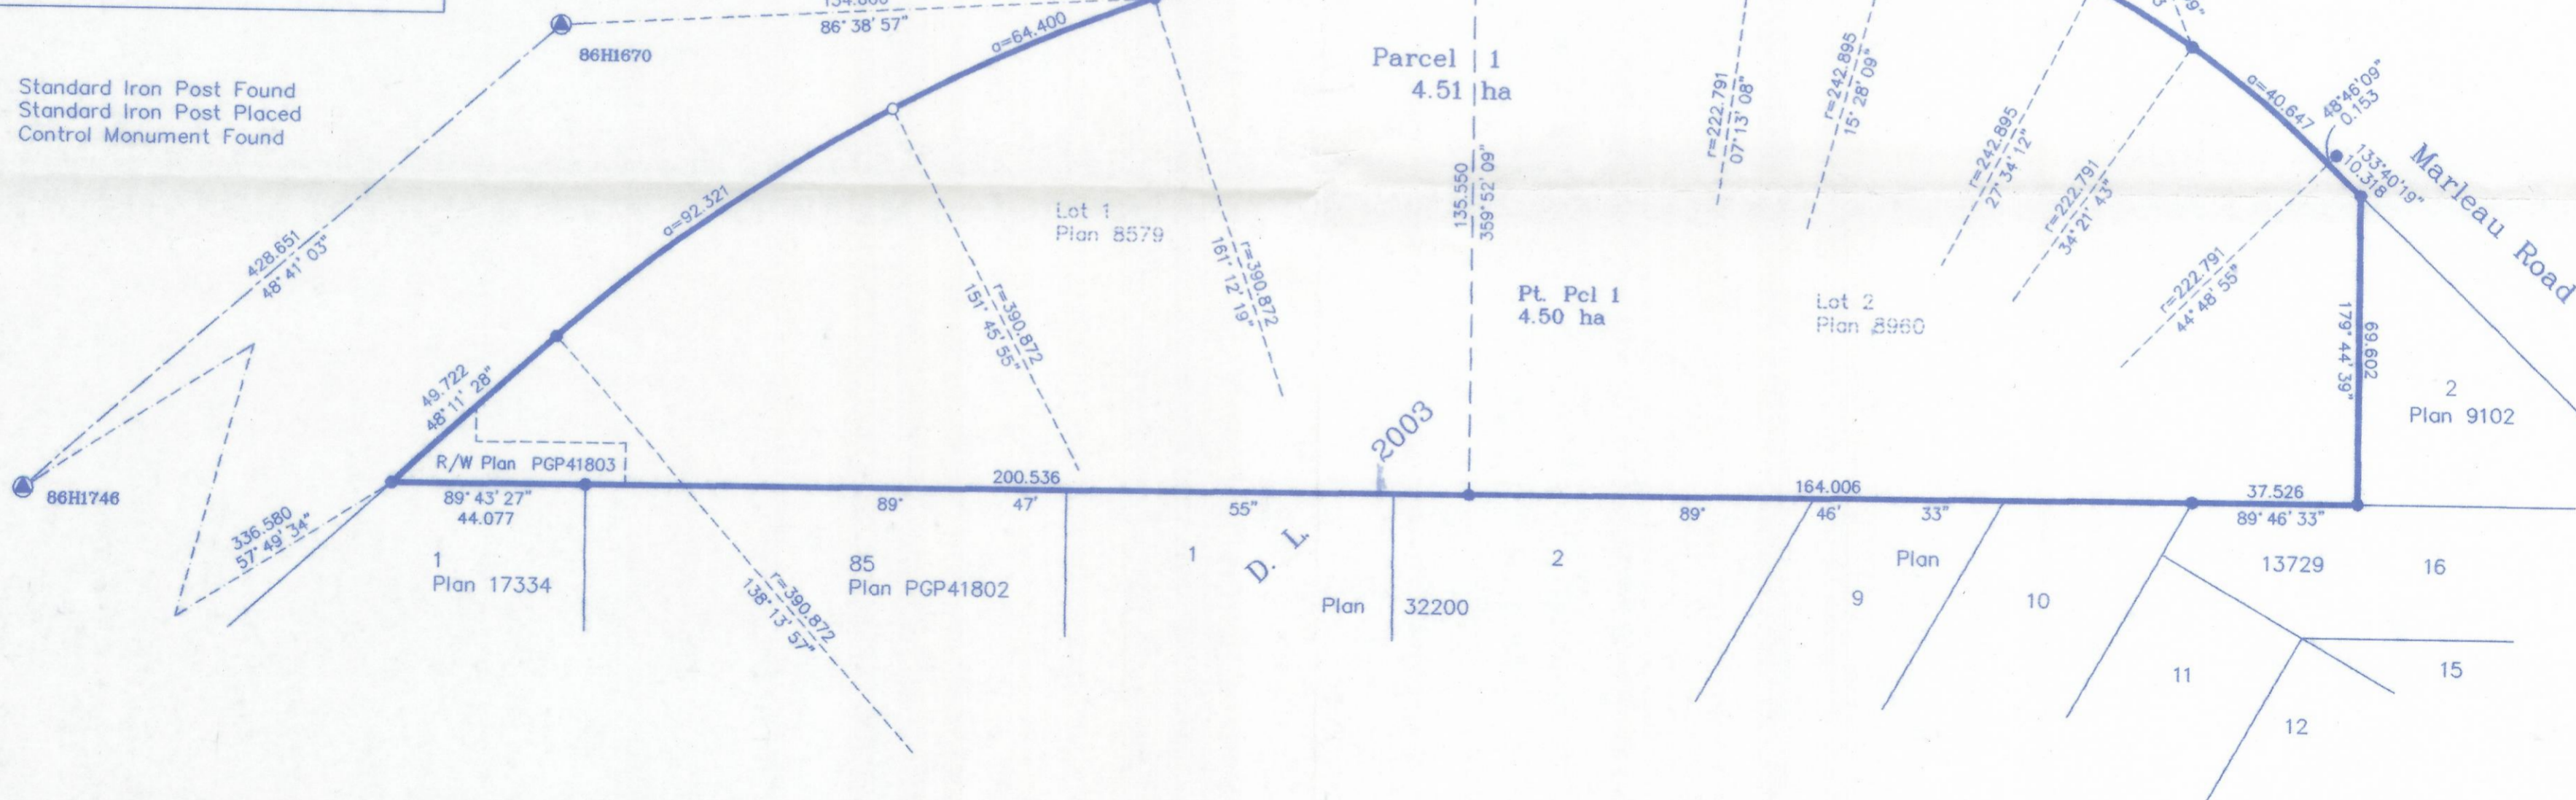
Standard Iron Post Found
Standard Iron Post Placed
Control Monument Found

86H1670

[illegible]
86° 38' 57"

a=64.400

Parcel 1
4.51 ha

r=222.791
07°13' 08"

r=242.895
15° 28' 09"

a=40.647

48°46'09"
0.153

133°40'19"
10.318

Marleau Road

r=242.895
27° 34' 12"

r=222.791
34° 21' 43"

r=222.791
44° 48' 55"

135.550
359° 52' 09"

Lot 1
Plan 8579

a=92.321

r=390.872
161° 12' 19"

r=390.872
151° 45' 55"

Pt. Pcl 1
4.50 ha

Lot 2
Plan 8960

179° 44' 39"
69.602

2
Plan 9102

428.651
48° 41' 03"

49.722
48° 11' 28"

R/W Plan PGP41803

2003

86H1746

89° 43' 27"
44.077

200.536
89° 47' 55"

164.006
89° 46' 33"

37.526
89° 46' 33"

336.580
57° 49' 34"

1
Plan 17334

85
Plan PGP41802

r=390.872
138° 13' 57"

1

D. L.

Plan 32200

2

Plan

9

10

13729

16

11

15

12